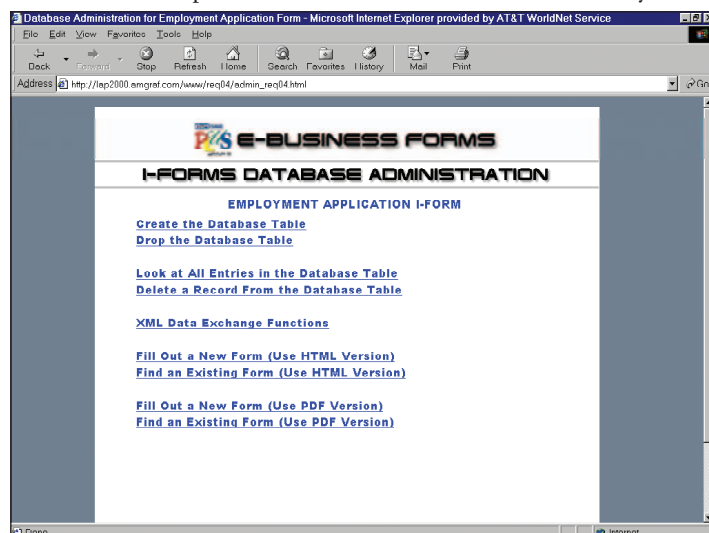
Database Administration for Employment Application Form - Microsoft Internet Explorer provided by AT&T WorldNet Service

File Edit View Favorites Tools Help

Back Forward Stop Refresh Home Search Favorites History Mail Print

Address http://lap2000.amgraf.com/www/req04/admin_req04.html

Go

PDS E-BUSINESS FORMS

I-FORMS DATABASE ADMINISTRATION

EMPLOYMENT APPLICATION I-FORM

Create the Database Table
Drop the Database Table

Look at All Entries in the Database Table
Delete a Record From the Database Table

XML Data Exchange Functions

Fill Out a New Form (Use HTML Version)
Find an Existing Form (Use HTML Version)

Fill Out a New Form (Use PDF Version)
Find an Existing Form (Use PDF Version)

Done

Internet